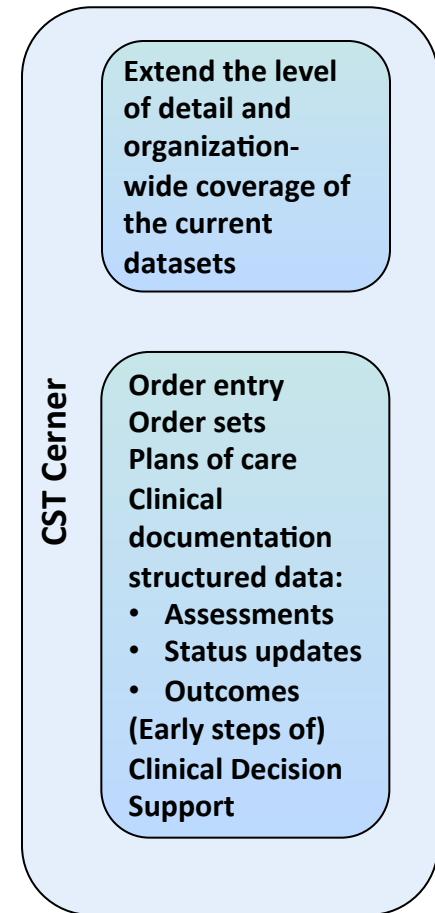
CST Cerner

Extend the level of detail and organization-wide coverage of the current datasets

Order entry
Order sets
Plans of care
Clinical documentation structured data:
• Assessments
• Status updates
• Outcomes
(Early steps of) Clinical Decision Support